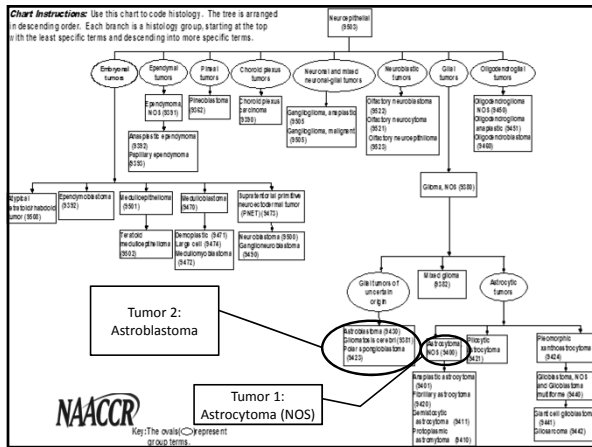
Chart Instructions: Use this chart to code histology. The tree is arranged in descending order. Each branch is a histology group, starting at the top with the least specific terms and descending into more specific terms.

Neuroepithelial (9503)

Embryonal tumors

Ependymal tumors

Ependymoma NOS (9391)

Anaplastic ependymoma (9392)
Papillary ependymoma (9393)

Pineal tumors

Pineoblastoma (9362)

Choroid plexus tumors

Choroid plexus carcinoma (9390)

Neuronal and mixed neuronal-glial tumors

Ganglioglioma, anaplastic (9505)
Ganglioglioma, malignant (9505)

Neuroblastic tumors

Olfactory neuroblastoma (9522)
Olfactory neurocytoma (9521)
Olfactory neuroepithelioma (9523)

Glial tumors

Oligodendroglial tumors

Oligodendroglioma NOS (9450)
Oligodendroglioma anaplastic (9451)
Oligodendroblastoma (9460)

Atypical tetratoid/rhabdoid tumor (9508)

Ependymoblastoma (9392)

Medulloepithelioma (9501)

Teratoid medulloepithelioma (9502)

Medulloblastoma (9470)

Desmoplastic (9471)
Large cell (9474)
Medullomyoblastoma (9472)

Supratentorial primitive neuroectodermal tumor (PNET) (9473)

Neuroblastoma (9500)
Ganglioneuroblastoma (9490)

Glioma, NOS (9380)

Glial tumors of uncertain origin

Mixed glioma (9382)

Astrocytic tumors

Tumor 2: Astroblastoma

Astroblastoma (9430)
Gliomatosis cerebri (9381)
Polar spongioblastoma (9423)

Astrocytoma NOS (9400)

Pilocytic astrocytoma (9421)

Pleomorphic xanthoastrocytoma (9424)

Tumor 1: Astrocytoma (NOS)

Anaplastic astrocytoma (9401)
Fibrillary astrocytoma (9420)
Gemistocytic astrocytoma (9411)
Protoplasmic astrocytoma (9410)

Glioblastoma, NOS and Glioblastoma multiforme (9440)

Giant cell glioblastoma (9441)
Gliosarcoma (9442)

NAACCR

Key: The ovals represent group terms.